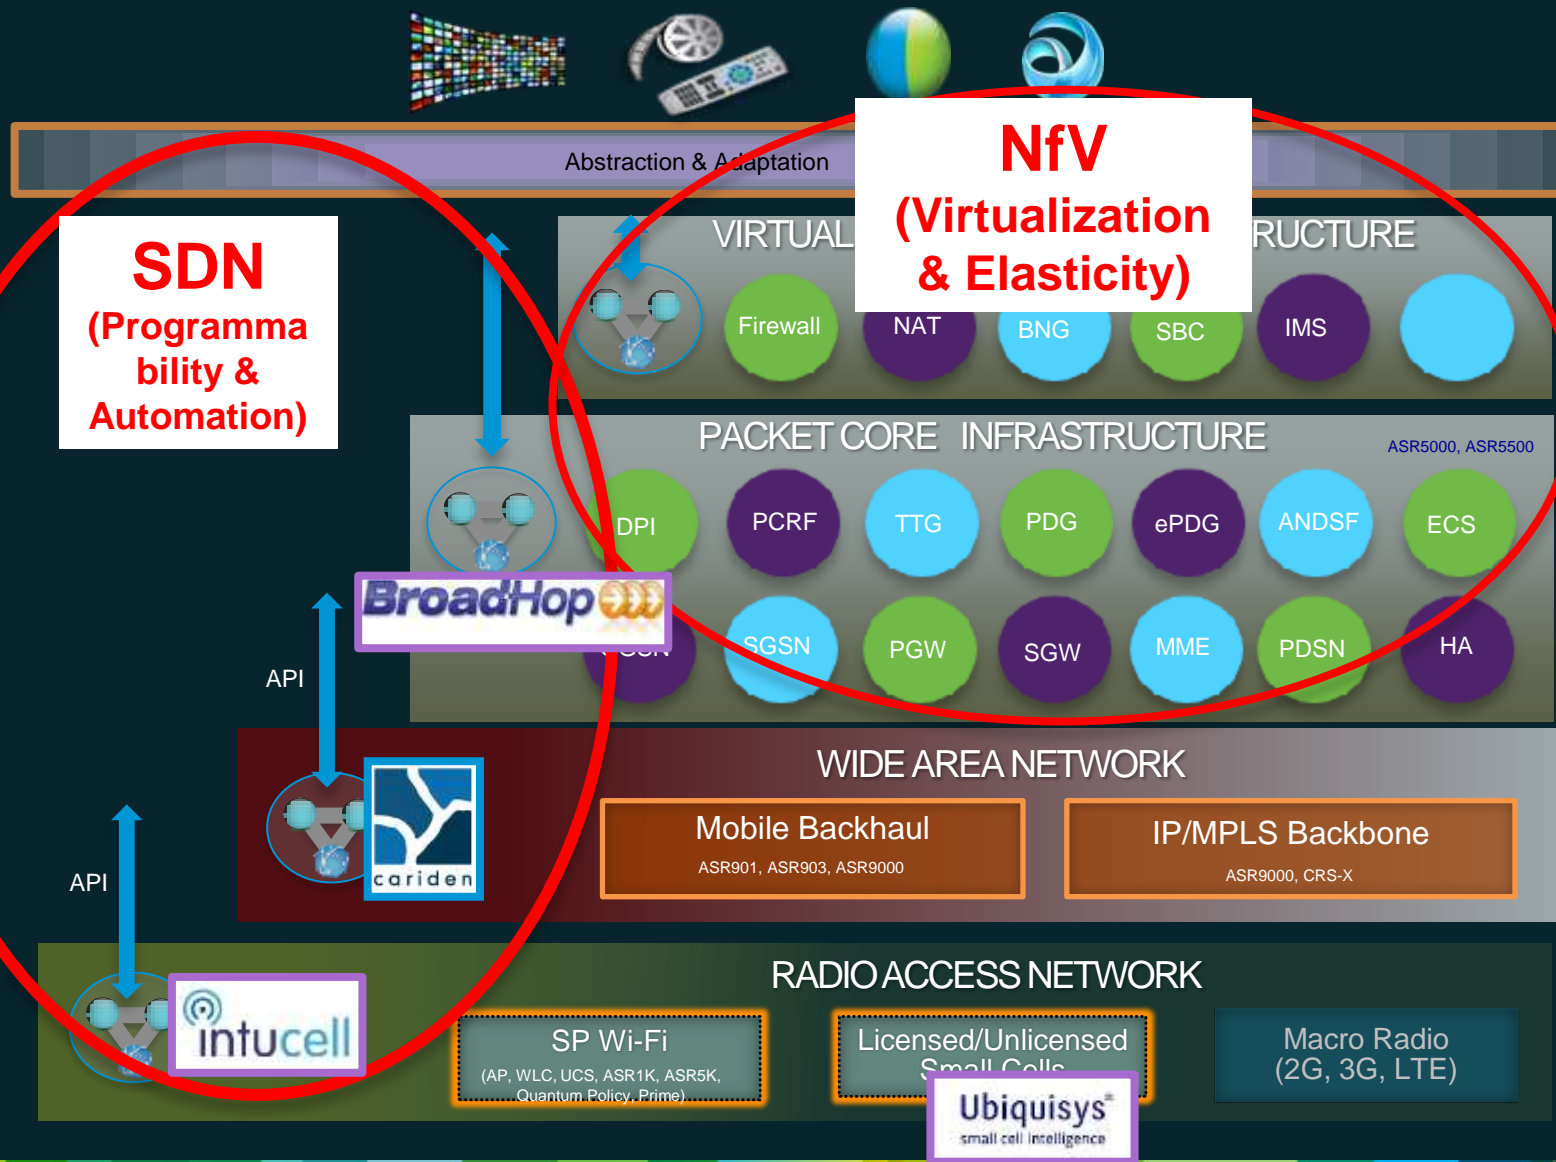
Abstraction & Adaptation

NfV
(Virtualization
& Elasticity)

SDN
(Programmability &
Automation)

VIRTUAL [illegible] RUCTURE

Firewall NAT BNG SBC IMS

PACKET CORE INFRASTRUCTURE

ASR5000, ASR5500

DPI PCRF TTG PDG ePDG ANDSF ECS

BroadHop

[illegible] SGSN PGW SGW MME PDSN HA

API

WIDE AREA NETWORK

cariden

Mobile Backhaul
ASR901, ASR903, ASR9000

IP/MPLS Backbone
ASR9000, CRS-X

API

RADIO ACCESS NETWORK

intucell

SP Wi-Fi
(AP, WLC, UCS, ASR1K, ASR5K, Quantum Policy, Prime)

Licensed/Unlicensed Small Cells

Ubiquisys
small cell intelligence

Macro Radio
(2G, 3G, LTE)